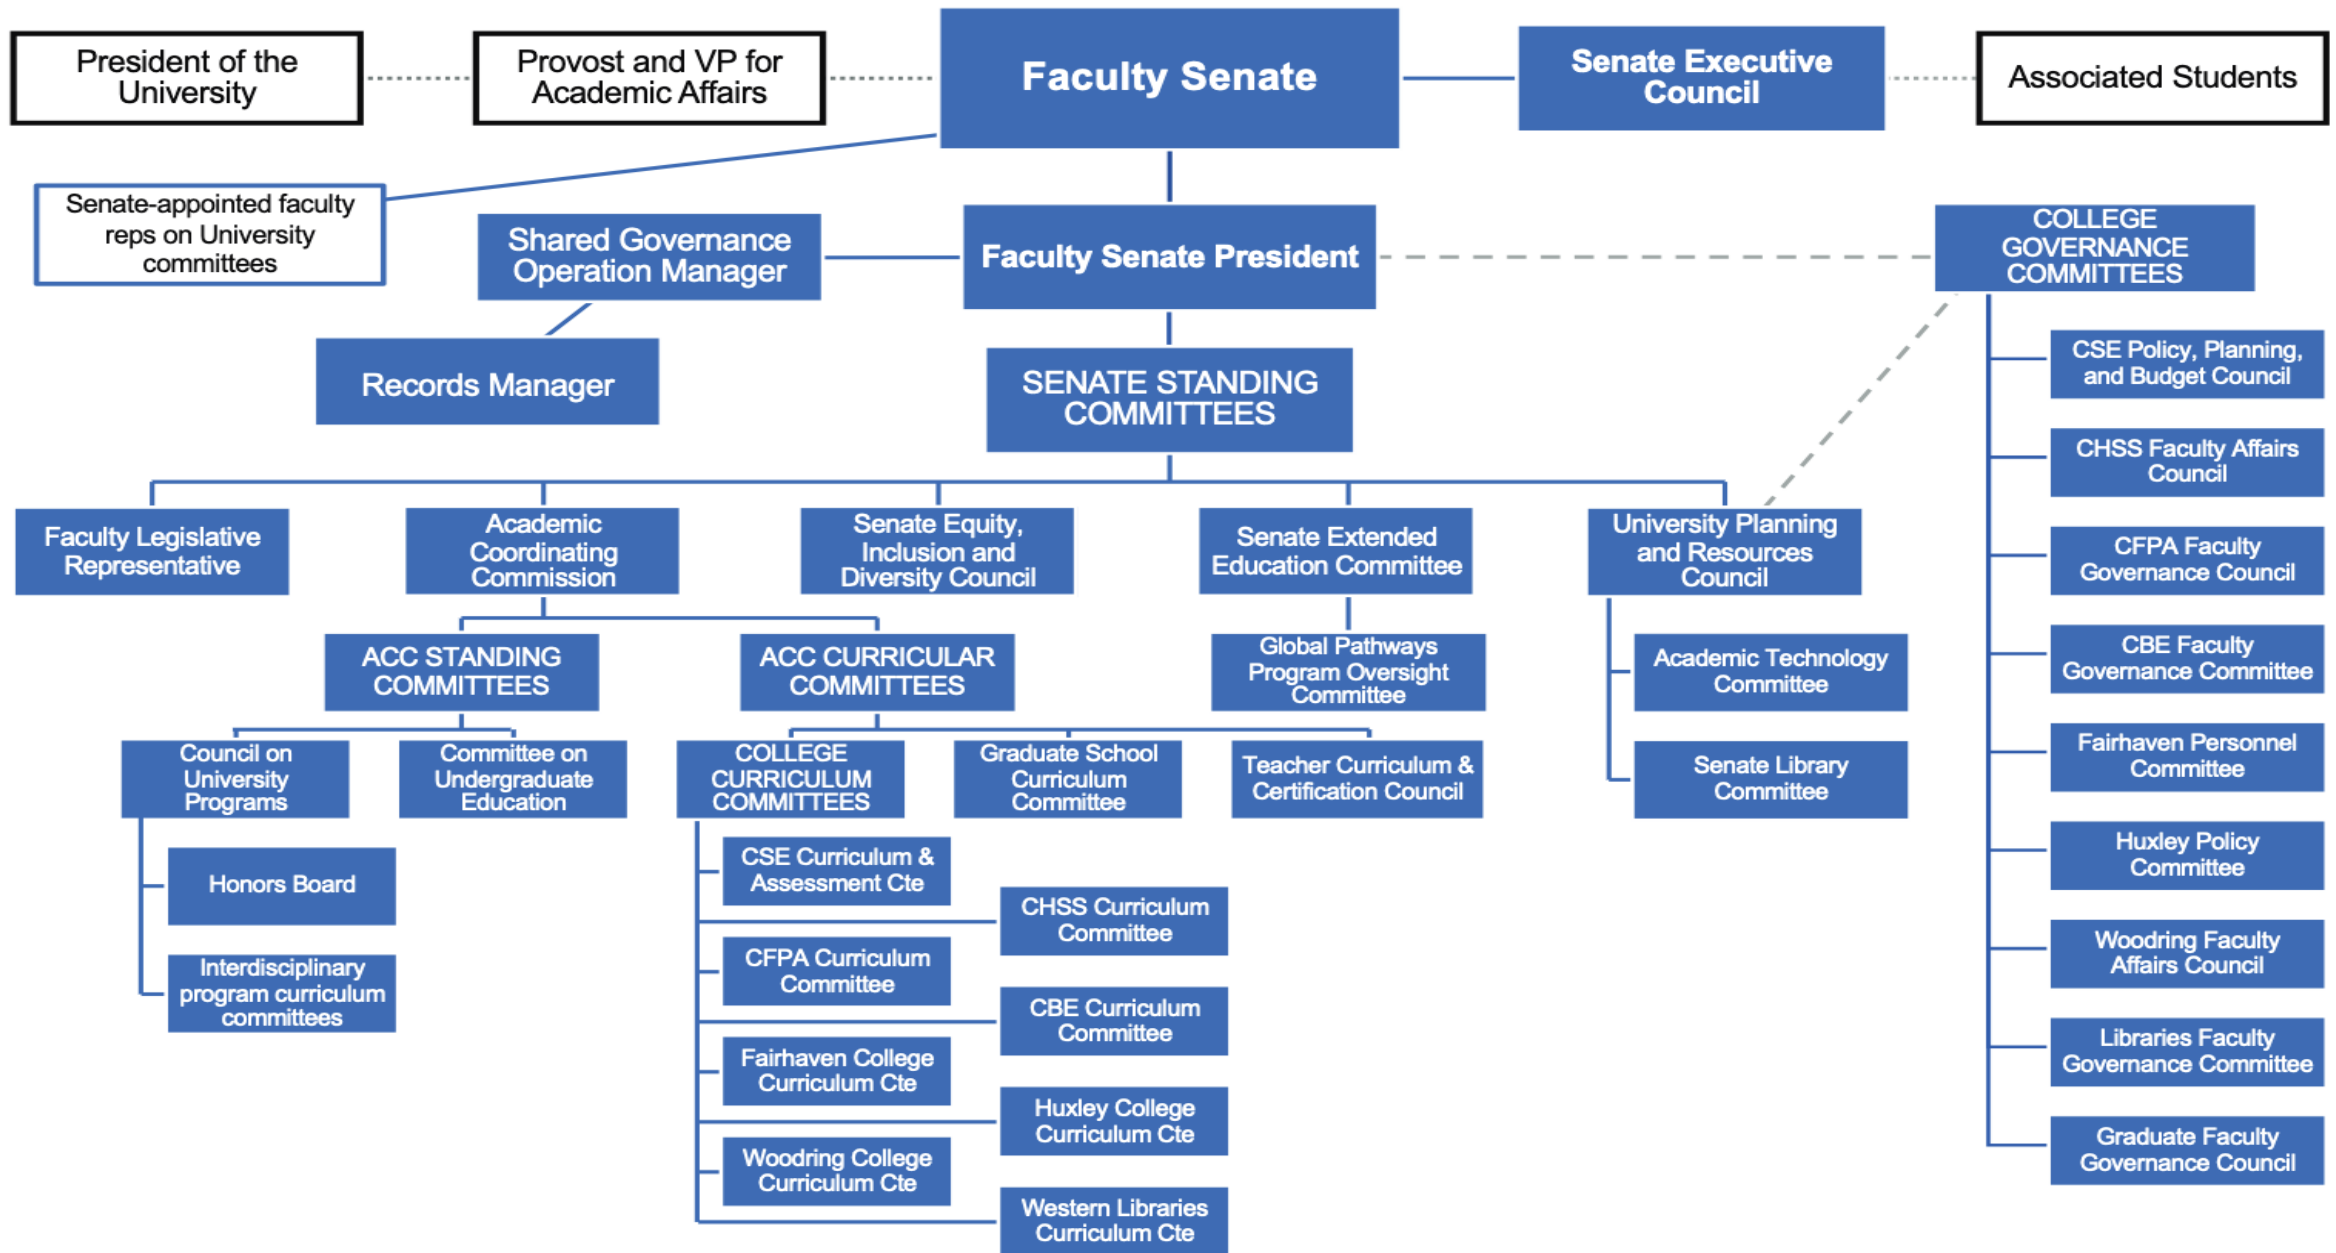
President of the University

Provost and VP for Academic Affairs

Faculty Senate

Senate Executive Council

Associated Students

Senate-appointed faculty reps on University committees

Shared Governance Operation Manager

Faculty Senate President

COLLEGE GOVERNANCE COMMITTEES

Records Manager

SENATE STANDING COMMITTEES

CSE Policy, Planning, and Budget Council

CHSS Faculty Affairs Council

CFPA Faculty Governance Council

CBE Faculty Governance Committee

Fairhaven Personnel Committee

Huxley Policy Committee

Woodring Faculty Affairs Council

Libraries Faculty Governance Committee

Graduate Faculty Governance Council

Faculty Legislative Representative

Academic Coordinating Commission

Senate Equity, Inclusion and Diversity Council

Senate Extended Education Committee

University Planning and Resources Council

ACC STANDING COMMITTEES

ACC CURRICULAR COMMITTEES

Global Pathways Program Oversight Committee

Academic Technology Committee

Senate Library Committee

Council on University Programs

Committee on Undergraduate Education

COLLEGE CURRICULUM COMMITTEES

Graduate School Curriculum Committee

Teacher Curriculum & Certification Council

Honors Board

Interdisciplinary program curriculum committees

CSE Curriculum & Assessment Cte

CHSS Curriculum Committee

CFPA Curriculum Committee

CBE Curriculum Committee

Fairhaven College Curriculum Cte

Huxley College Curriculum Cte

Woodring College Curriculum Cte

Western Libraries Curriculum Cte